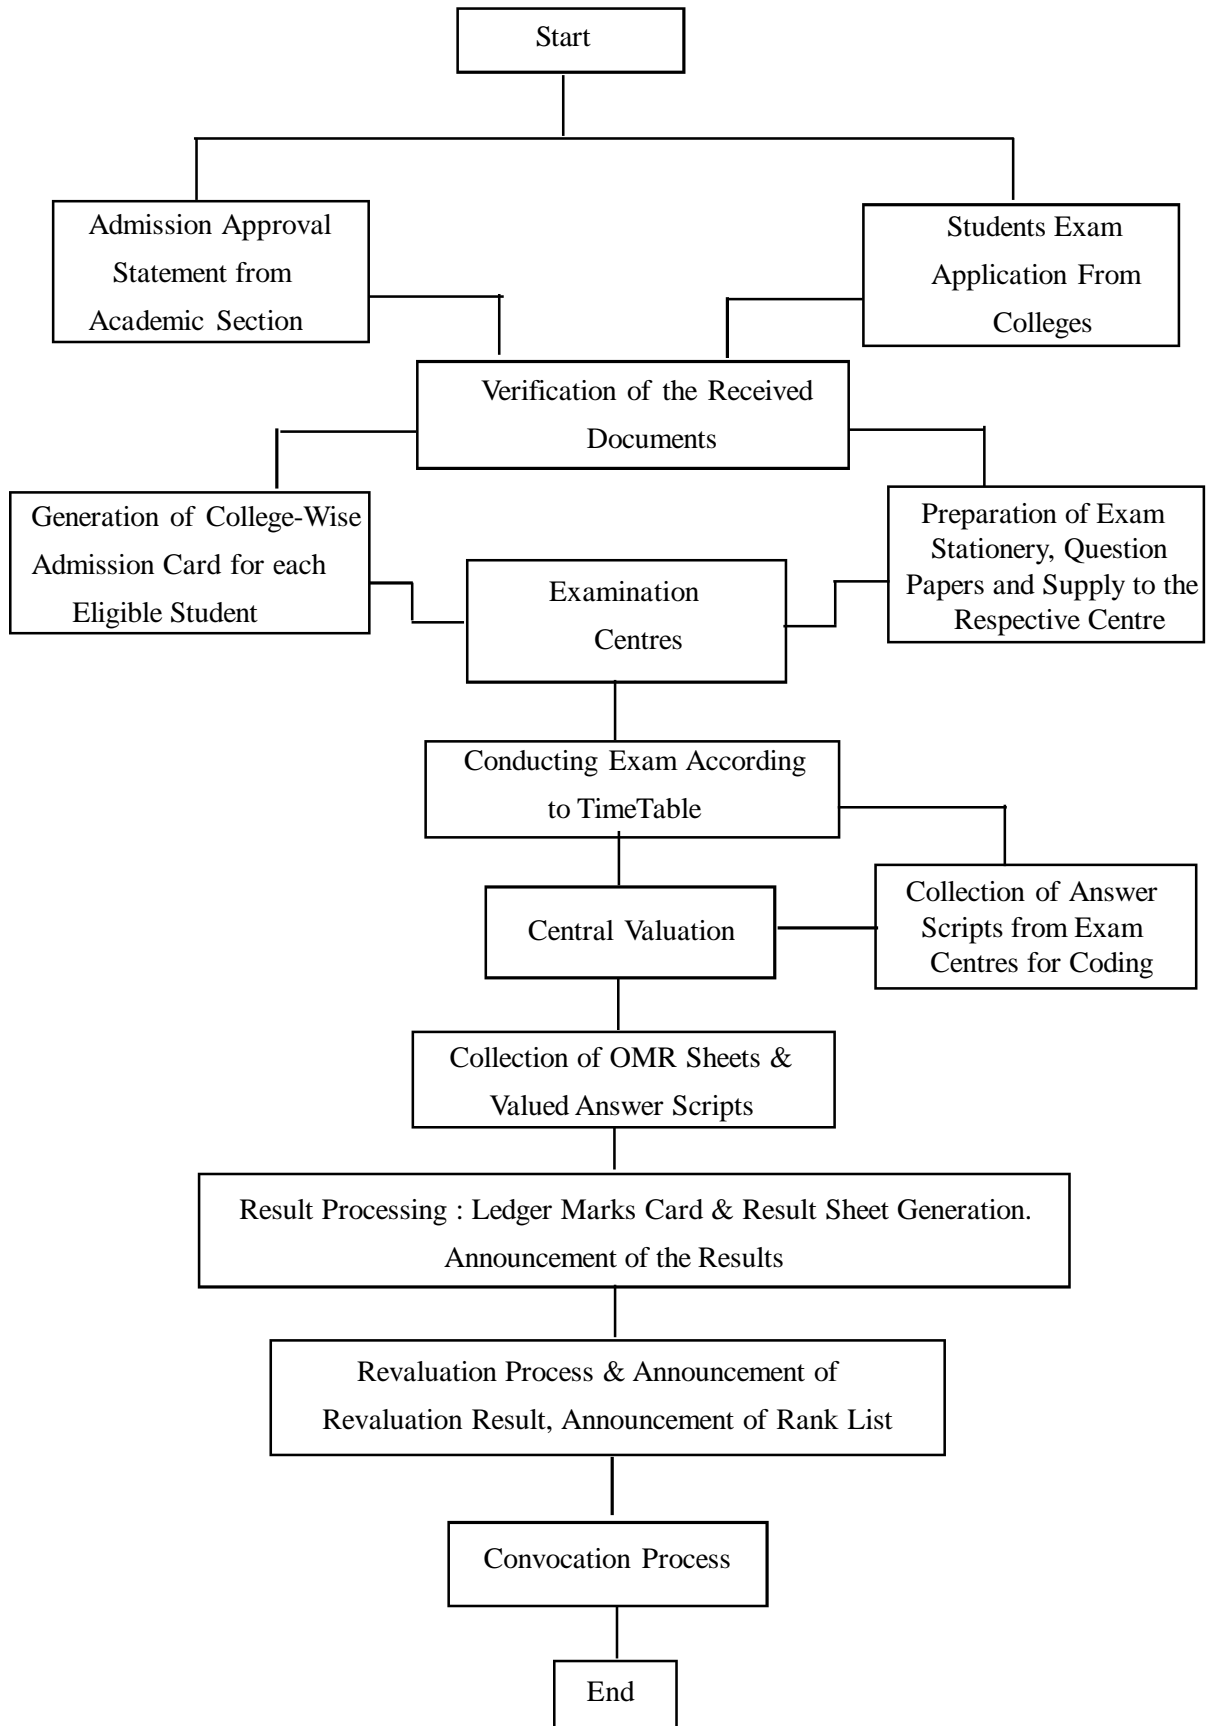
Start

Admission Approval Statement from Academic Section

Students Exam Application From Colleges

Verification of the Received Documents

Generation of College-Wise Admission Card for each Eligible Student

Preparation of Exam Stationery, Question Papers and Supply to the Respective Centre

Examination Centres

Conducting Exam According to TimeTable

Collection of Answer Scripts from Exam Centres for Coding

Central Valuation

Collection of OMR Sheets & Valued Answer Scripts

Result Processing : Ledger Marks Card & Result Sheet Generation. Announcement of the Results

Revaluation Process & Announcement of Revaluation Result, Announcement of Rank List

Convocation Process

End